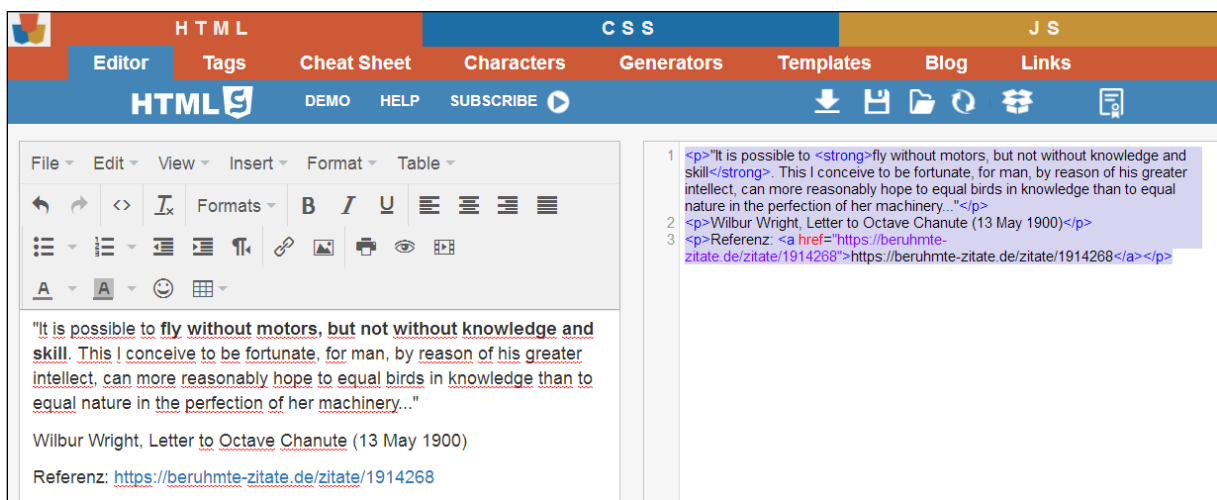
HTML CSS JS

Editor Tags Cheat Sheet Characters Generators Templates Blog Links

HTML5 DEMO HELP SUBSCRIBE

File Edit View Insert Format Table

Formats

"It is possible to **fly without motors, but not without knowledge and skill**. This I conceive to be fortunate, for man, by reason of his greater intellect, can more reasonably hope to equal birds in knowledge than to equal nature in the perfection of her machinery..."

Wilbur Wright, Letter to Octave Chanute (13 May 1900)

Referenz: https://beruhmte-zitate.de/zitate/1914268

1 <p>"It is possible to <strong>fly without motors, but not without knowledge and skill</strong>. This I conceive to be fortunate, for man, by reason of his greater intellect, can more reasonably hope to equal birds in knowledge than to equal nature in the perfection of her machinery..."</p>
2 <p>Wilbur Wright, Letter to Octave Chanute (13 May 1900)</p>
3 <p>Referenz: <a href="https://beruhmte-zitate.de/zitate/1914268">https://beruhmte-zitate.de/zitate/1914268</a></p>